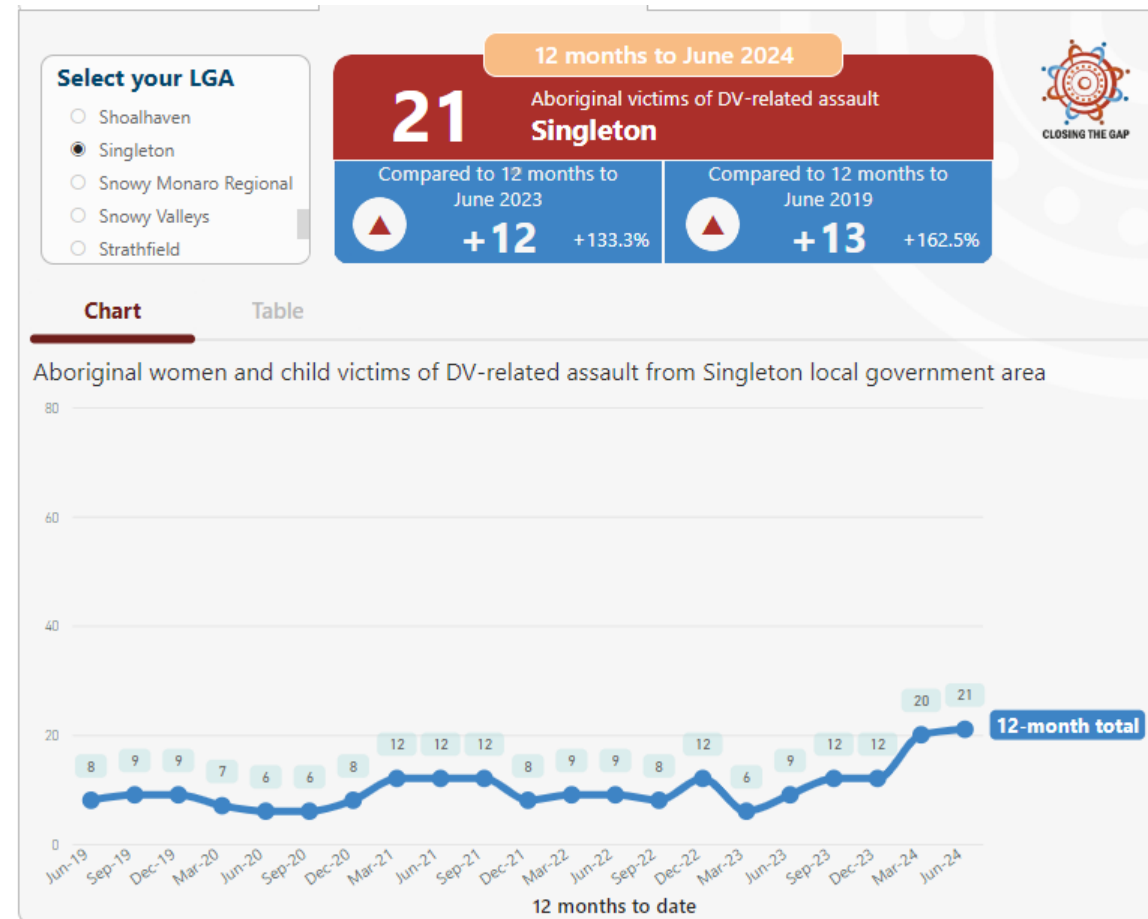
Select your LGA

Shoalhaven
Singleton
Snowy Monaro Regional
Snowy Valleys
Strathfield

12 months to June 2024

21

Aboriginal victims of DV-related assault

Singleton

Compared to 12 months to June 2023

+12

+133.3%

Compared to 12 months to June 2019

+13

+162.5%

CLOSING THE GAP

Chart

Table

Aboriginal women and child victims of DV-related assault from Singleton local government area

80

60

40

20

0

8 9 9 7 6 6 8 12 12 12 8 9 9 8 12 6 9 12 12 20 21

12-month total

Jun-19 Sep-19 Dec-19 Mar-20 Jun-20 Sep-20 Dec-20 Mar-21 Jun-21 Sep-21 Dec-21 Mar-22 Jun-22 Sep-22 Dec-22 Mar-23 Jun-23 Sep-23 Dec-23 Mar-24 Jun-24

12 months to date